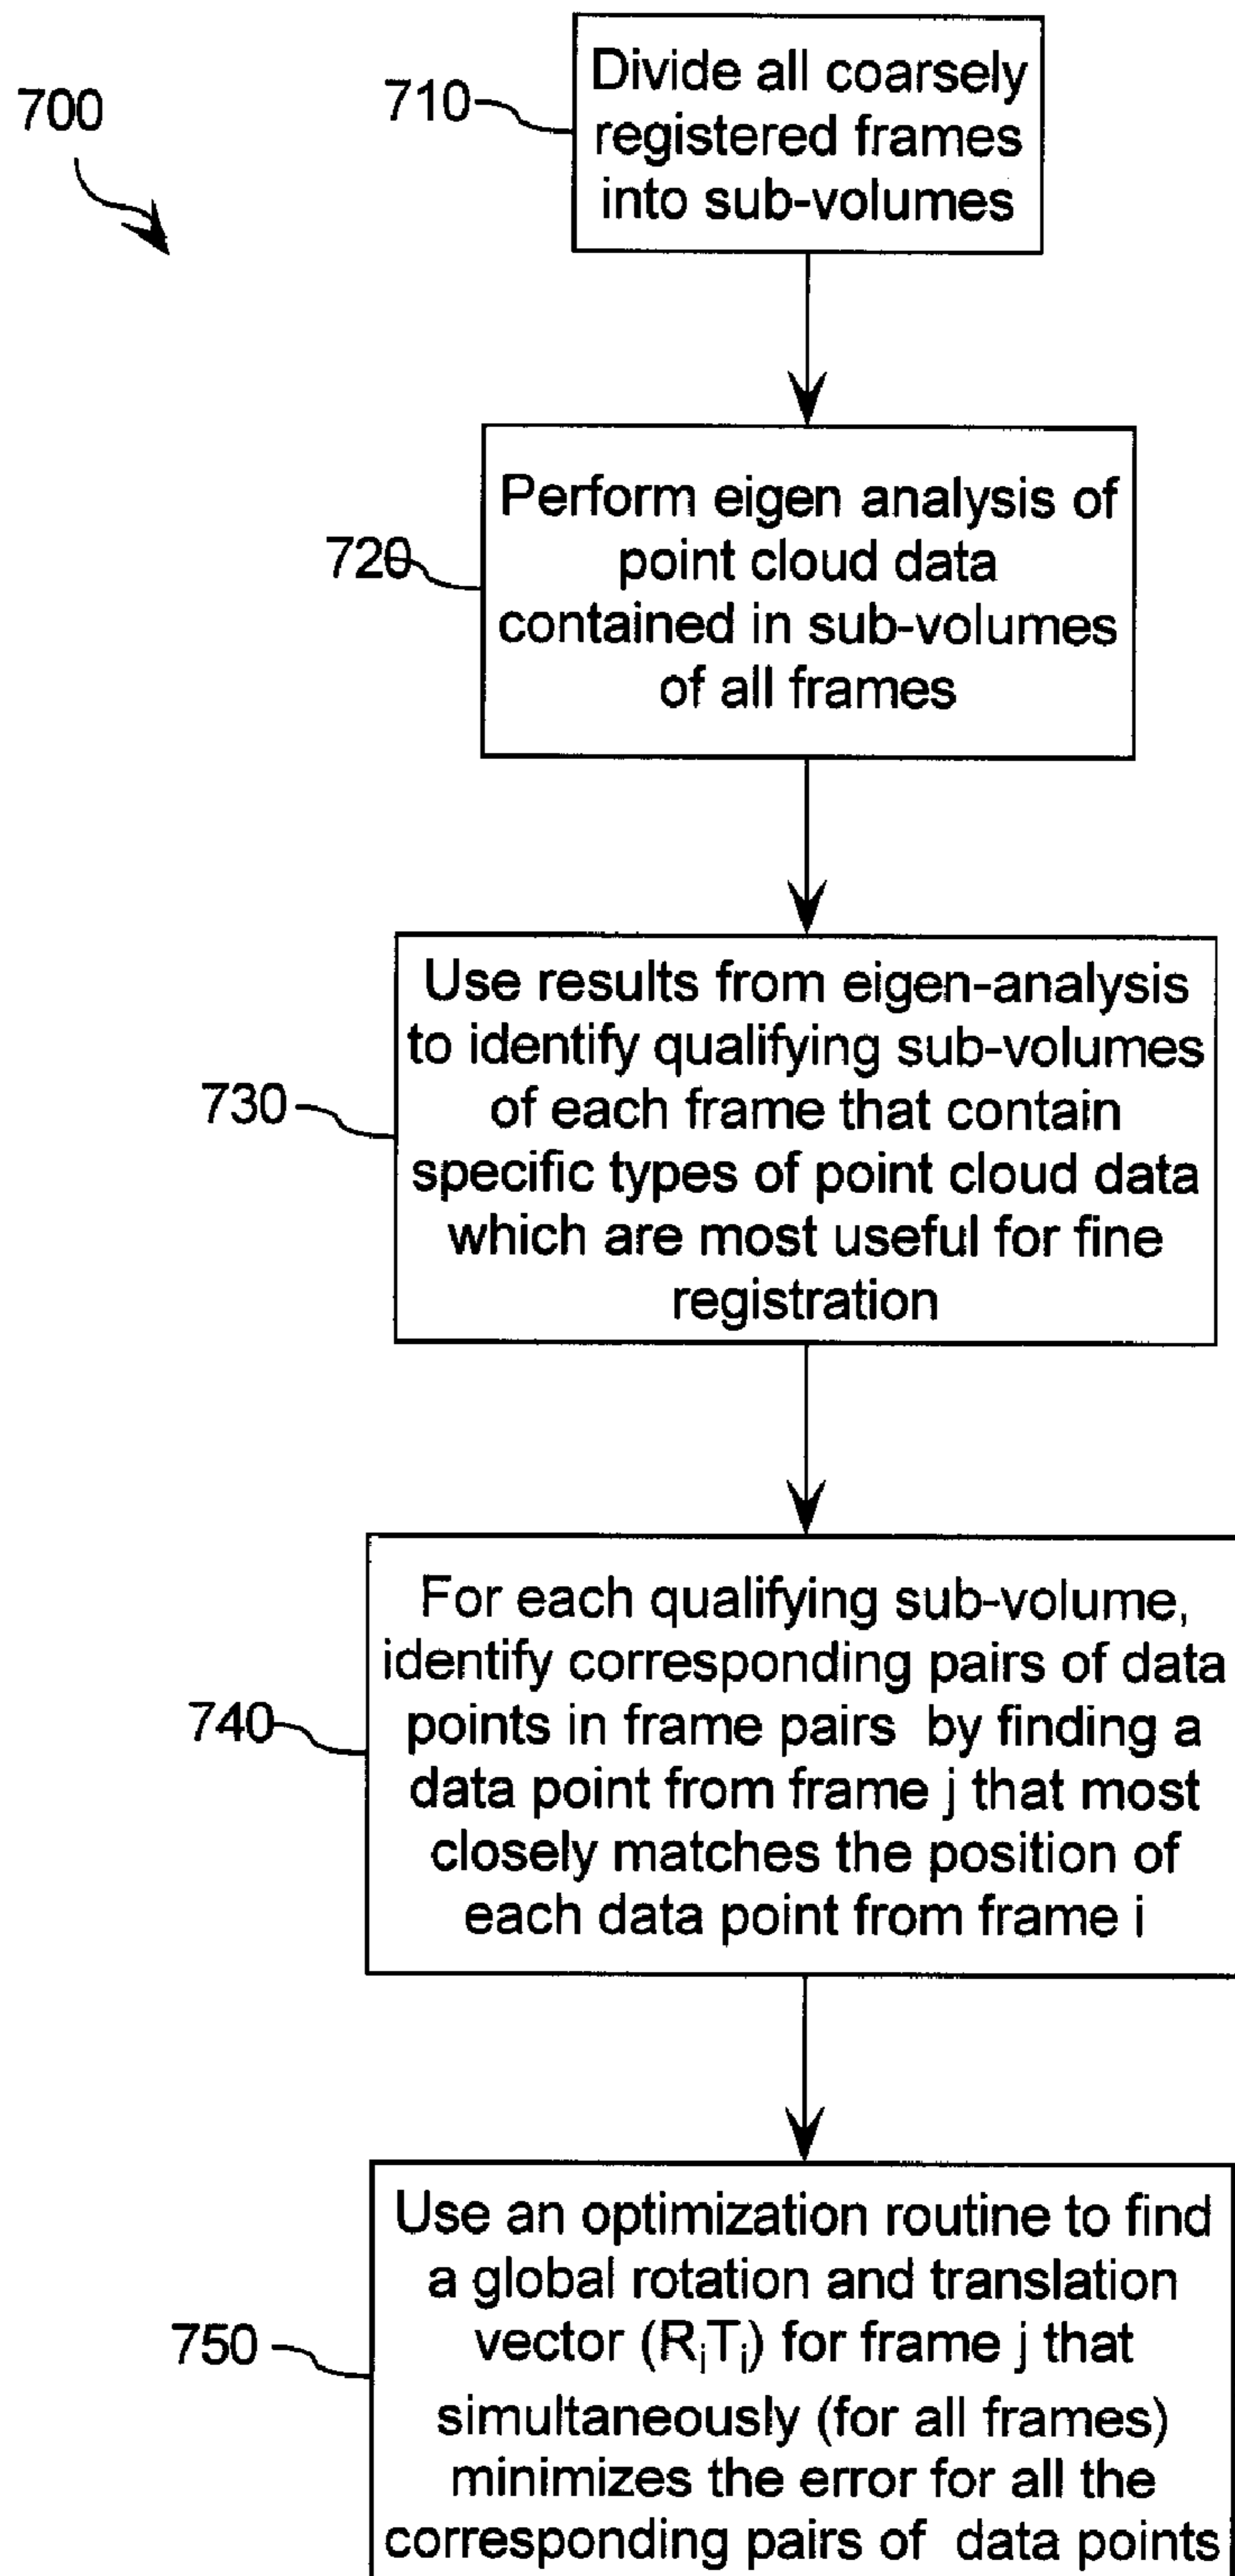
700

710

Divide all coarsely registered frames into sub-volumes

720

Perform eigen analysis of point cloud data contained in sub-volumes of all frames

730

Use results from eigen-analysis to identify qualifying sub-volumes of each frame that contain specific types of point cloud data which are most useful for fine registration

740

For each qualifying sub-volume, identify corresponding pairs of data points in frame pairs by finding a data point from frame j that most closely matches the position of each data point from frame i

750

Use an optimization routine to find a global rotation and translation vector $(R_iT_i)$ for frame j that simultaneously (for all frames) minimizes the error for all the corresponding pairs of data points